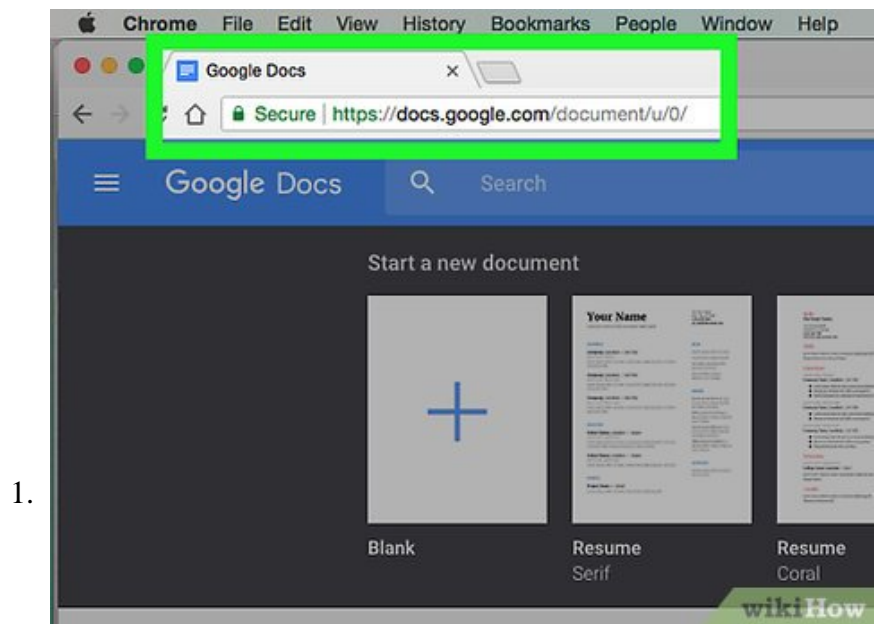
Chrome File Edit View History Bookmarks People Window Help

Google Docs ×

Secure | https://docs.google.com/document/u/0/

Google Docs

Search

Start a new document

Your Name

Blank

Resume
Serif

Resume
Coral

1.

wikiHow